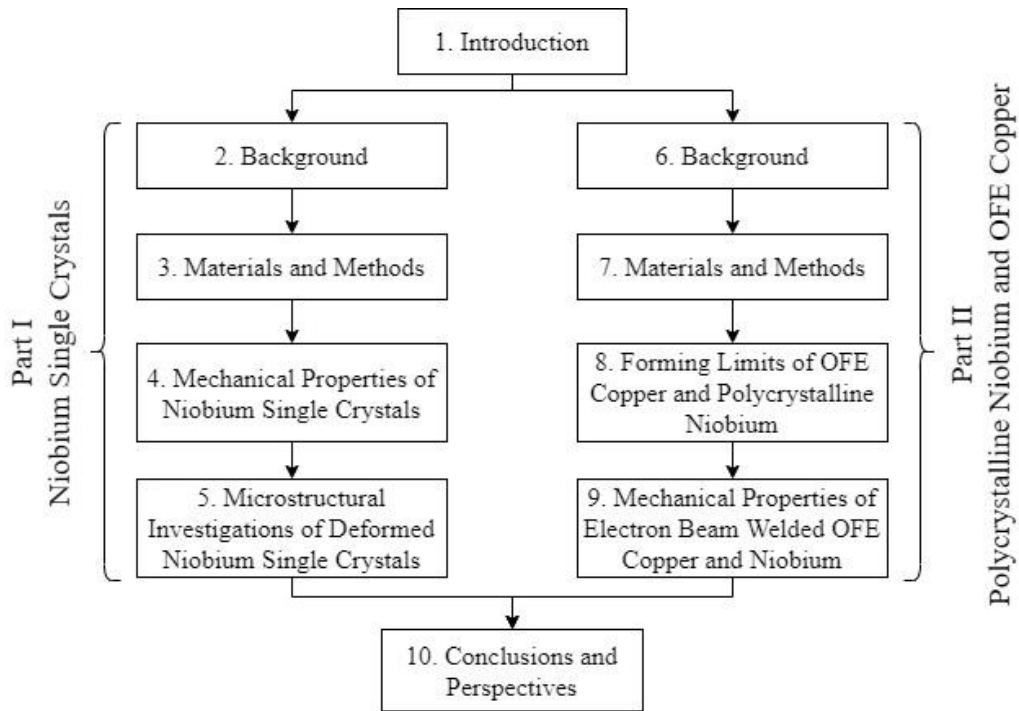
1. Introduction

Part I
Niobium Single Crystals

2. Background

3. Materials and Methods

4. Mechanical Properties of Niobium Single Crystals

5. Microstructural Investigations of Deformed Niobium Single Crystals

Part II
Polycrystalline Niobium and OFE Copper

6. Background

7. Materials and Methods

8. Forming Limits of OFE Copper and Polycrystalline Niobium

9. Mechanical Properties of Electron Beam Welded OFE Copper and Niobium

10. Conclusions and Perspectives